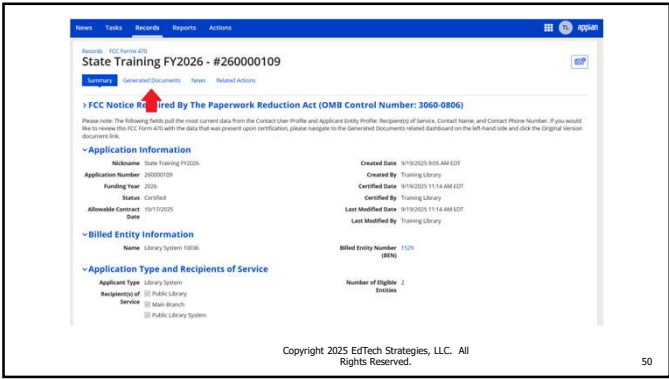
News Tasks Records Reports Actions

TL appian

Records / FCC Forms 470

State Training FY2026 - #260000109

Summary Generated Documents News Related Actions

> FCC Notice Re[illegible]ired By The Paperwork Reduction Act (OMB Control Number: 3060-0806)

Please note: The following fields pull the most current data from the Contact User Profile and Applicant Entity Profile: Recipient(s) of Service, Contact Name, and Contact Phone Number. If you would like to review this FCC Form 470 with the data that was present upon certification, please navigate to the Generated Documents related dashboard on the left-hand side and click the Original Version document link.

Application Information

| | | | |
|---|---|---|---|
| Nickname | State Training FY2026 | Created Date | 9/19/2025 9:05 AM EDT |
| Application Number | 260000109 | Created By | Training Library |
| Funding Year | 2026 | Certified Date | 9/19/2025 11:14 AM EDT |
| Status | Certified | Certified By | Training Library |
| Allowable Contract Date | 10/17/2025 | Last Modified Date | 9/19/2025 11:14 AM EDT |
| | | Last Modified By | Training Library |

Billed Entity Information

| | | | |
|---|---|---|---|
| Name | Library System 10036 | Billed Entity Number (BEN) | 1529 |

Application Type and Recipients of Service

| | | | |
|---|---|---|---|
| Applicant Type | Library System | Number of Eligible Entities | 2 |
| Recipient(s) of Service | Public Library | | |
| | Main Branch | | |
| | Public Library System | | |

Copyright 2025 EdTech Strategies, LLC. All Rights Reserved.

50